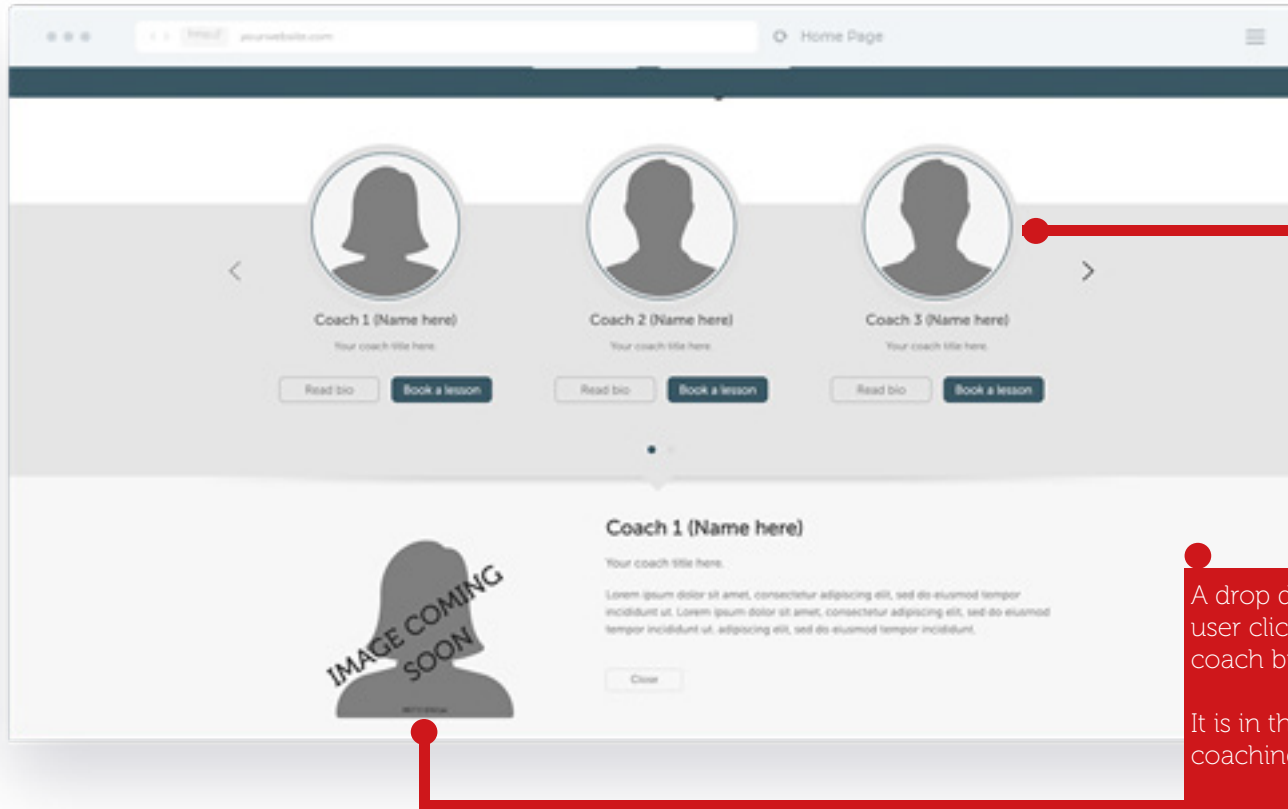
yourwebsite.com

Home Page

Coach 1 (Name here)

Your coach title here.

Read bio

Book a lesson

Coach 2 (Name here)

Your coach title here.

Read bio

Book a lesson

Coach 3 (Name here)

Your coach title here.

Read bio

Book a lesson

IMAGE COMING SOON

Coach 1 (Name here)

Your coach title here.

Lorem ipsum dolor sit amet, consectetur adipiscing elit, sed do eiusmod tempor incididunt ut. Lorem ipsum dolor sit amet, consectetur adipiscing elit, sed do eiusmod tempor incididunt ut. adipiscing elit, sed do eiusmod tempor incididunt.

Close

A drop d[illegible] user clic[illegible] coach b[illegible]

It is in th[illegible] coachin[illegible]